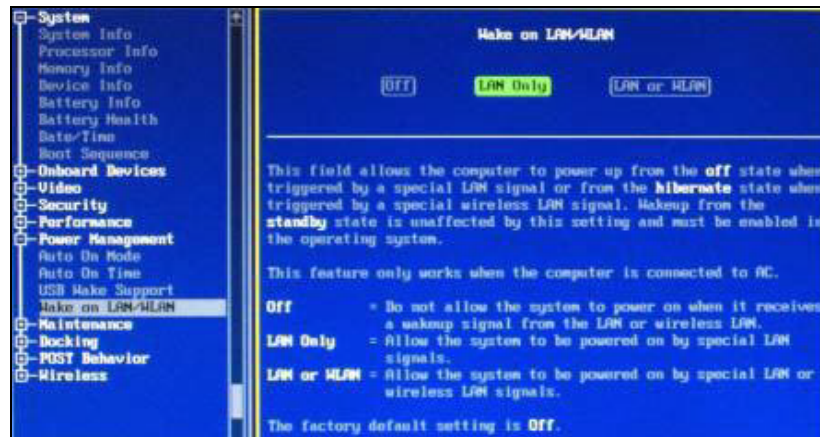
System
System Info
Processor Info
Memory Info
Device Info
Battery Info
Battery Health
Date/Time
Boot Sequence
Onboard Devices
Video
Security
Performance
Power Management
Auto On Mode
Auto On Time
USB Wake Support
Wake on LAN/WLAN
Maintenance
Docking
POST Behavior
Wireless

Wake on LAN/WLAN

Off LAN Only LAN or WLAN

This field allows the computer to power up from the off state whe triggered by a special LAN signal or from the hibernate state whe triggered by a special wireless LAN signal. Wakeup from the standby state is unaffected by this setting and must be enabled i the operating system.

This feature only works when the computer is connected to AC.

Off = Do not allow the system to power on when it receives a wakeup signal from the LAN or wireless LAN.
LAN Only = Allow the system to be powered on by special LAN signals.
LAN or WLAN = Allow the system to be powered on by special LAN or wireless LAN signals.

The factory default setting is Off.